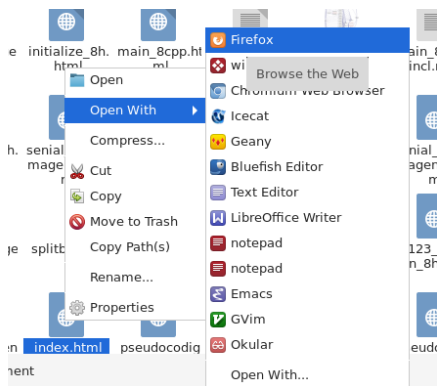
e initialize_8h.html main_8cpp.html incl.h

Open
Open With
Compress...
Cut
Copy
Move to Trash
Copy Path(s)
Rename...
Properties

Firefox
wi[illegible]
Browse the Web
Chromium Web Browser
Icecat
Geany
Bluefish Editor
Text Editor
LibreOffice Writer
notepad
notepad
Emacs
GVim
Okular
Open With...

h. senial_8h.mage serial_mage

ge splitb 123_n_8h

n index.html pseudocodig

nent